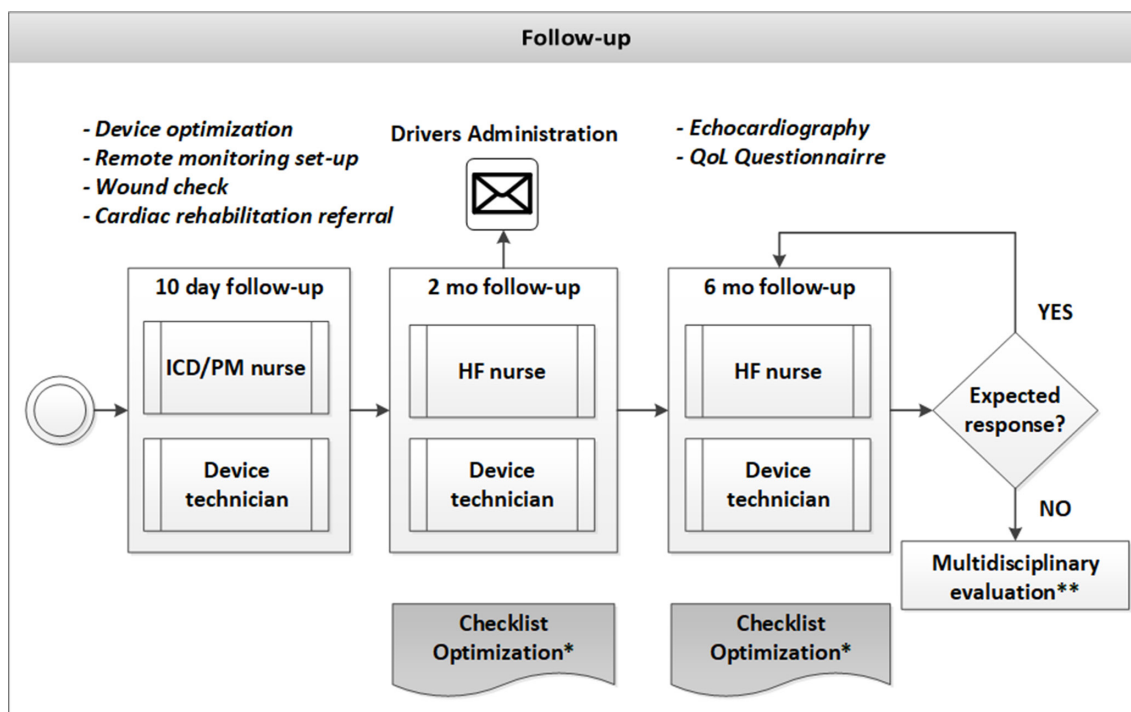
Follow-up

- Device optimization
- Remote monitoring set-up
- Wound check
- Cardiac rehabilitation referral

Drivers Administration

- Echocardiography
- QoL Questionnaire

10 day follow-up

ICD/PM nurse

Device technician

2 mo follow-up

HF nurse

Device technician

6 mo follow-up

HF nurse

Device technician

YES

Expected response?

NO

Multidisciplinary evaluation**

Checklist Optimization*

Checklist Optimization*